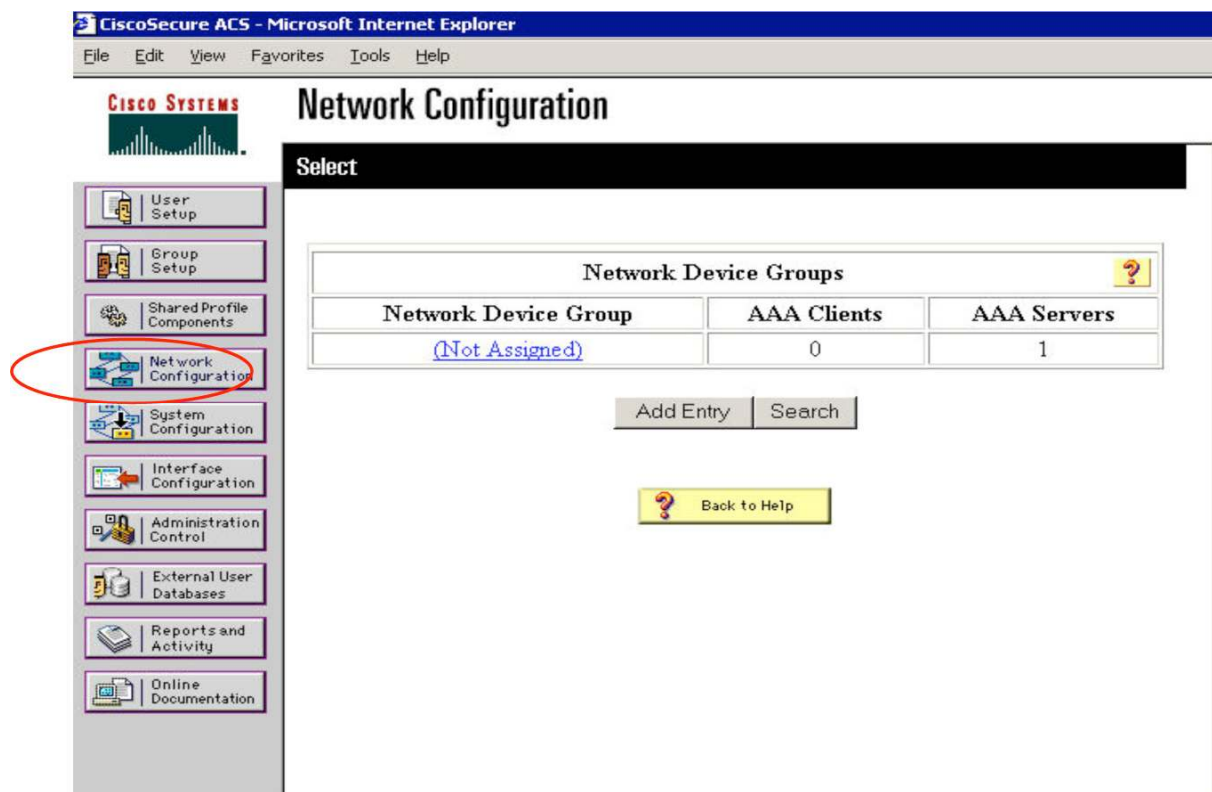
CiscoSecure ACS - Microsoft Internet Explorer

File Edit View Favorites Tools Help

CISCO SYSTEMS

Network Configuration

Select

User Setup

Group Setup

Shared Profile Components

Network Configuration

System Configuration

Interface Configuration

Administration Control

External User Databases

Reports and Activity

Online Documentation

| Network Device Groups | | |
|---|---|---|
| Network Device Group | AAA Clients | AAA Servers |
| (Not Assigned) | 0 | 1 |

Add Entry Search

Back to Help